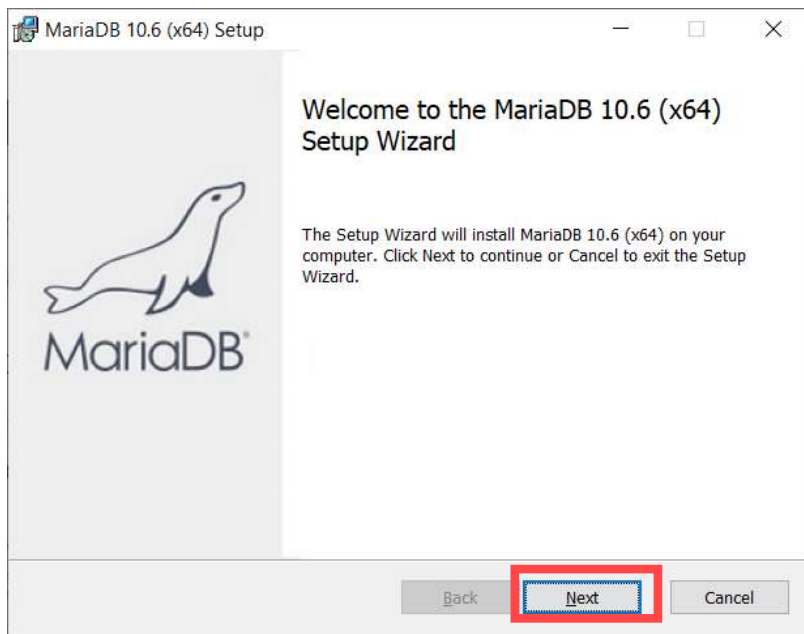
MariaDB 10.6 (x64) Setup

MariaDB®

Welcome to the MariaDB 10.6 (x64) Setup Wizard

The Setup Wizard will install MariaDB 10.6 (x64) on your computer. Click Next to continue or Cancel to exit the Setup Wizard.

Back
Next
Cancel